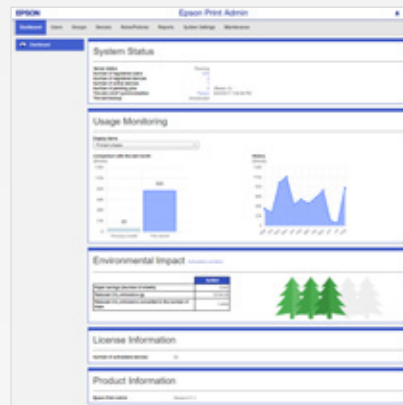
EPSON

Epson Print Admin

Dashboard Users Groups Devices Rules/Policies Reports System Settings Maintenance

Dashboard

System Status

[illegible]

Usage Monitoring

Display items

Print pages

Comparison with the last month

History

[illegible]

Environmental Impact

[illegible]

License Information

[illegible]

Product Information

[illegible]